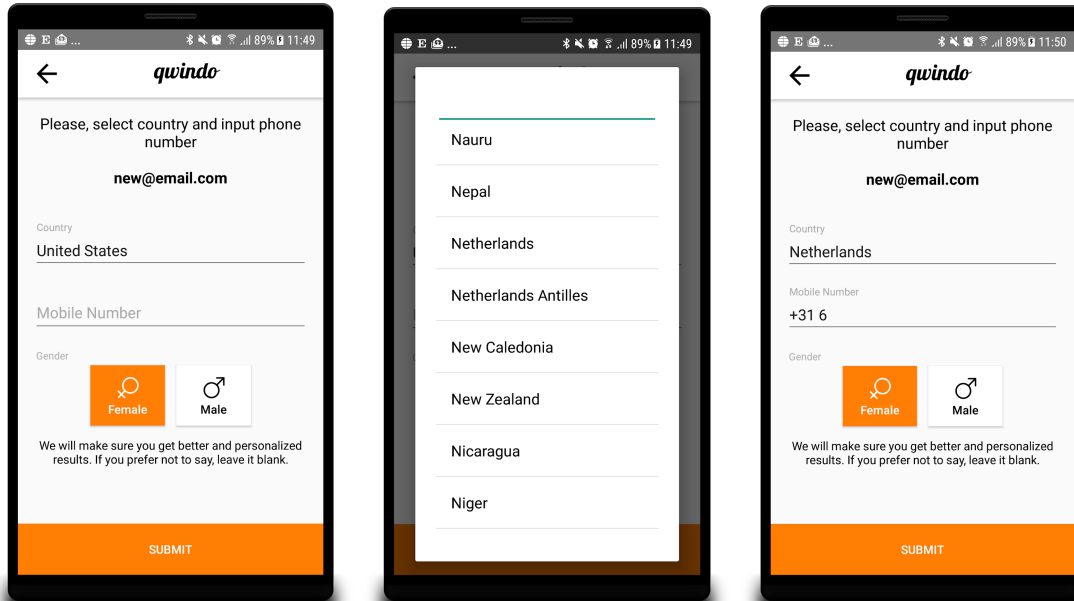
89% 11:49

qwindo

Please, select country and input phone number

new@email.com

Country
United States

Mobile Number

Gender
Female
Male

We will make sure you get better and personalized results. If you prefer not to say, leave it blank.

SUBMIT

89% 11:49

Nauru
Nepal
Netherlands
Netherlands Antilles
New Caledonia
New Zealand
Nicaragua
Niger

89% 11:50

qwindo

Please, select country and input phone number

new@email.com

Country
Netherlands

Mobile Number
+31 6

Gender
Female
Male

We will make sure you get better and personalized results. If you prefer not to say, leave it blank.

SUBMIT